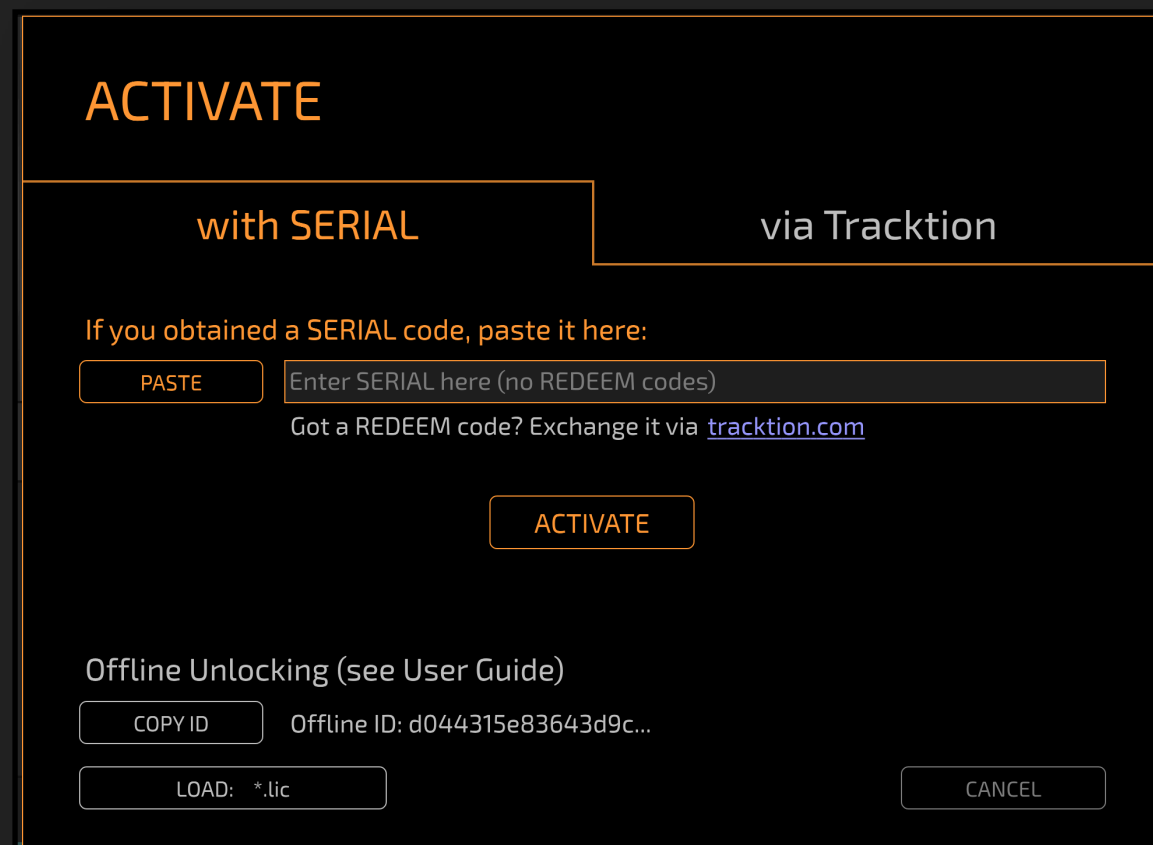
ACTIVATE

with SERIAL

via Tracktion

If you obtained a SERIAL code, paste it here:

PASTE

Enter SERIAL here (no REDEEM codes)

Got a REDEEM code? Exchange it via tracktion.com

ACTIVATE

Offline Unlocking (see User Guide)

COPY ID

Offline ID: d044315e83643d9c...

LOAD: *.lic

CANCEL